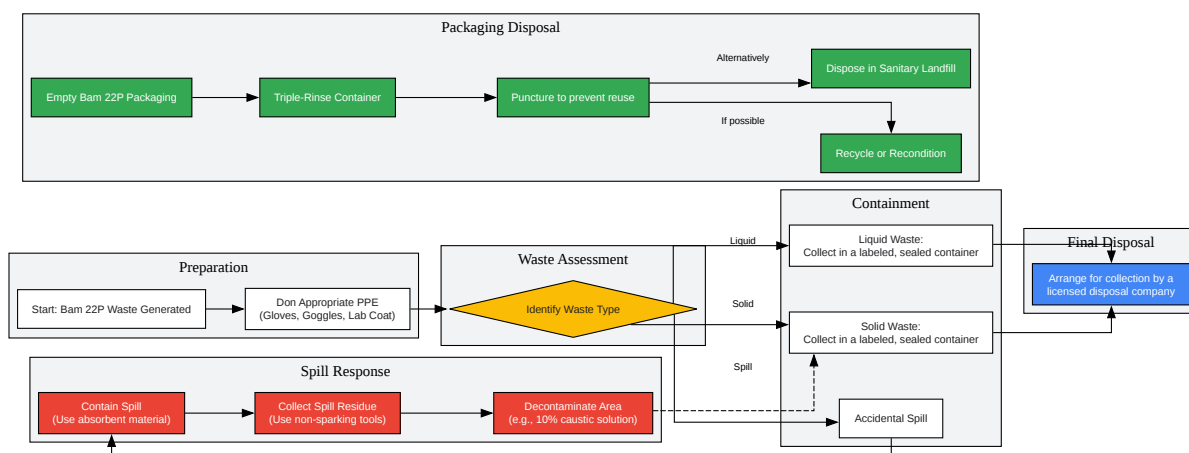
Packaging Disposal

Empty Bam 22P Packaging

Triple-Rinse Container

Puncture to prevent reuse

Alternatively

Dispose in Sanitary Landfill

If possible

Recycle or Recondition

Preparation

Start: Bam 22P Waste Generated

Don Appropriate PPE (Gloves, Goggles, Lab Coat)

Waste Assessment

Identify Waste Type

Liquid

Solid

Spill

Containment

Liquid Waste: Collect in a labeled, sealed container

Solid Waste: Collect in a labeled, sealed container

Accidental Spill

Final Disposal

Arrange for collection by a licensed disposal company

Spill Response

Contain Spill (Use absorbent material)

Collect Spill Residue (Use non-sparking tools)

Decontaminate Area (e.g., 10% caustic solution)